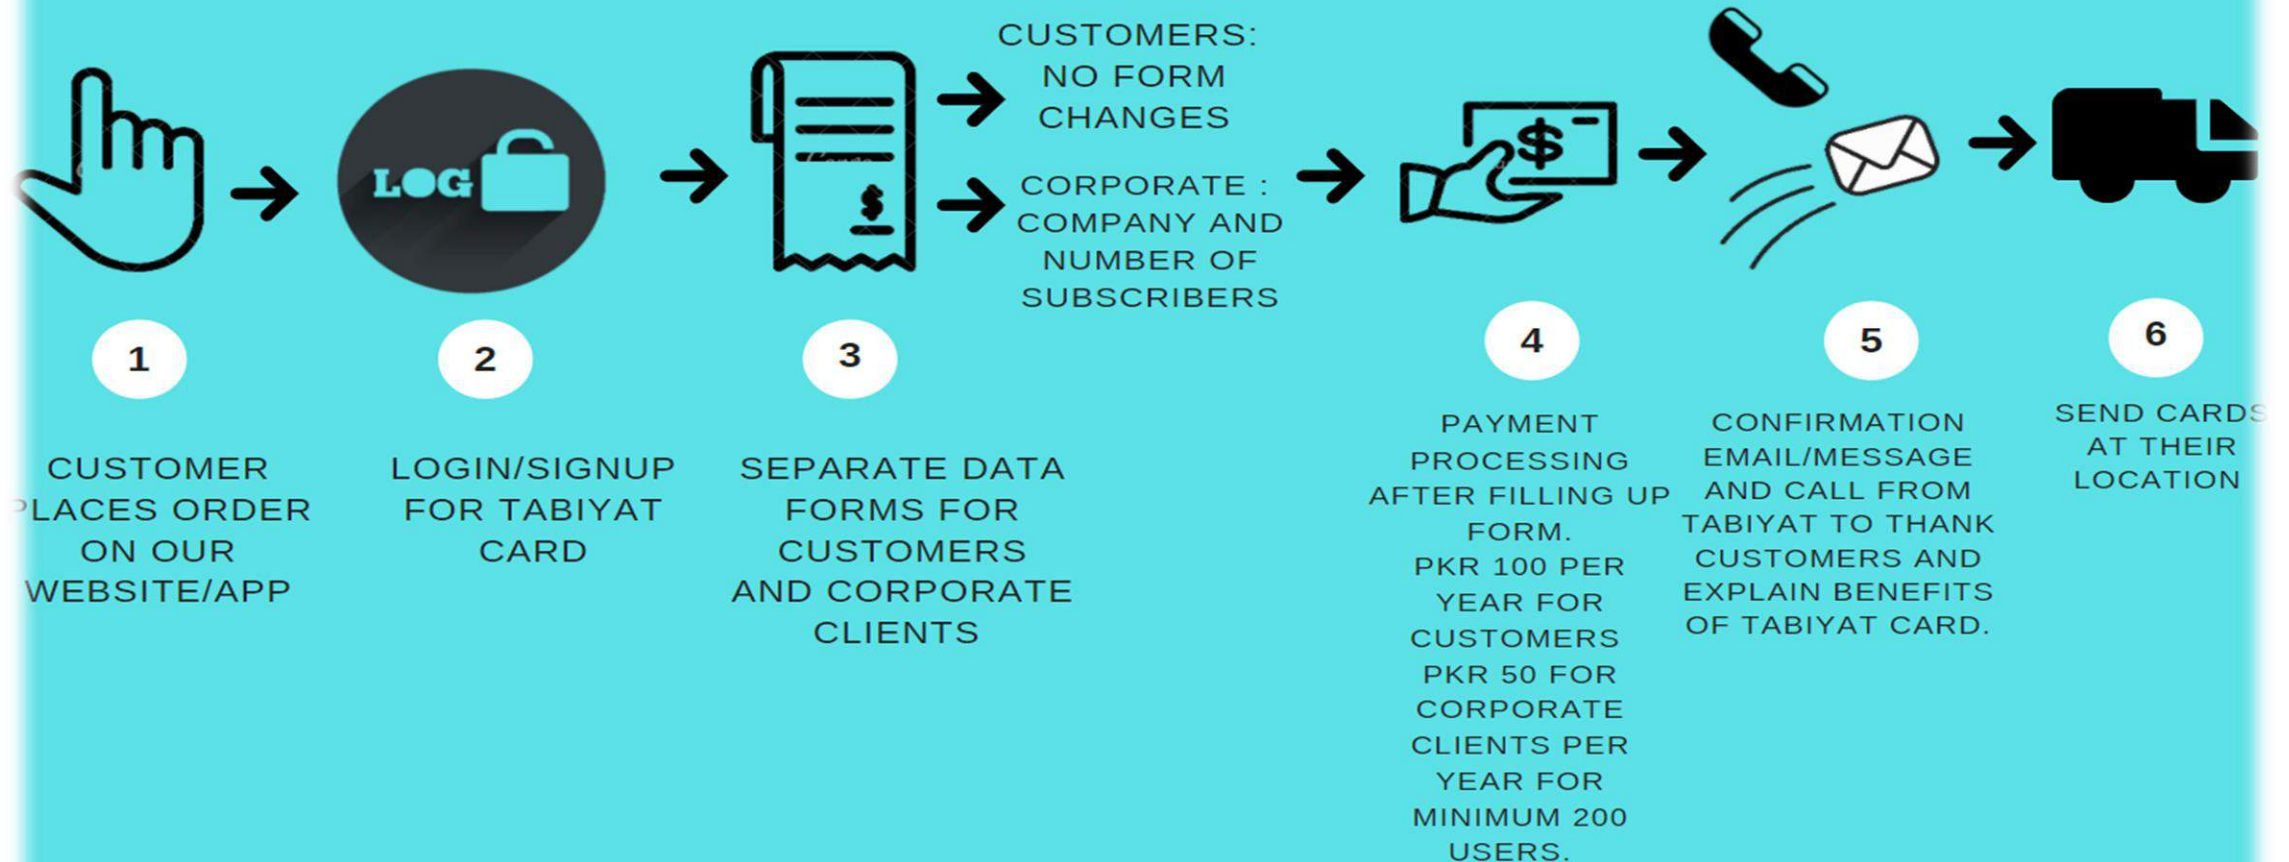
LOG

CUSTOMERS: NO FORM CHANGES

CORPORATE : COMPANY AND NUMBER OF SUBSCRIBERS

1

CUSTOMER PLACES ORDER ON OUR WEBSITE/APP

2

LOGIN/SIGNUP FOR TABIYAT CARD

3

SEPARATE DATA FORMS FOR CUSTOMERS AND CORPORATE CLIENTS

4

PAYMENT PROCESSING AFTER FILLING UP FORM. PKR 100 PER YEAR FOR CUSTOMERS PKR 50 FOR CORPORATE CLIENTS PER YEAR FOR MINIMUM 200 USERS.

5

CONFIRMATION EMAIL/MESSAGE AND CALL FROM TABIYAT TO THANK CUSTOMERS AND EXPLAIN BENEFITS OF TABIYAT CARD.

6

SEND CARDS AT THEIR LOCATION